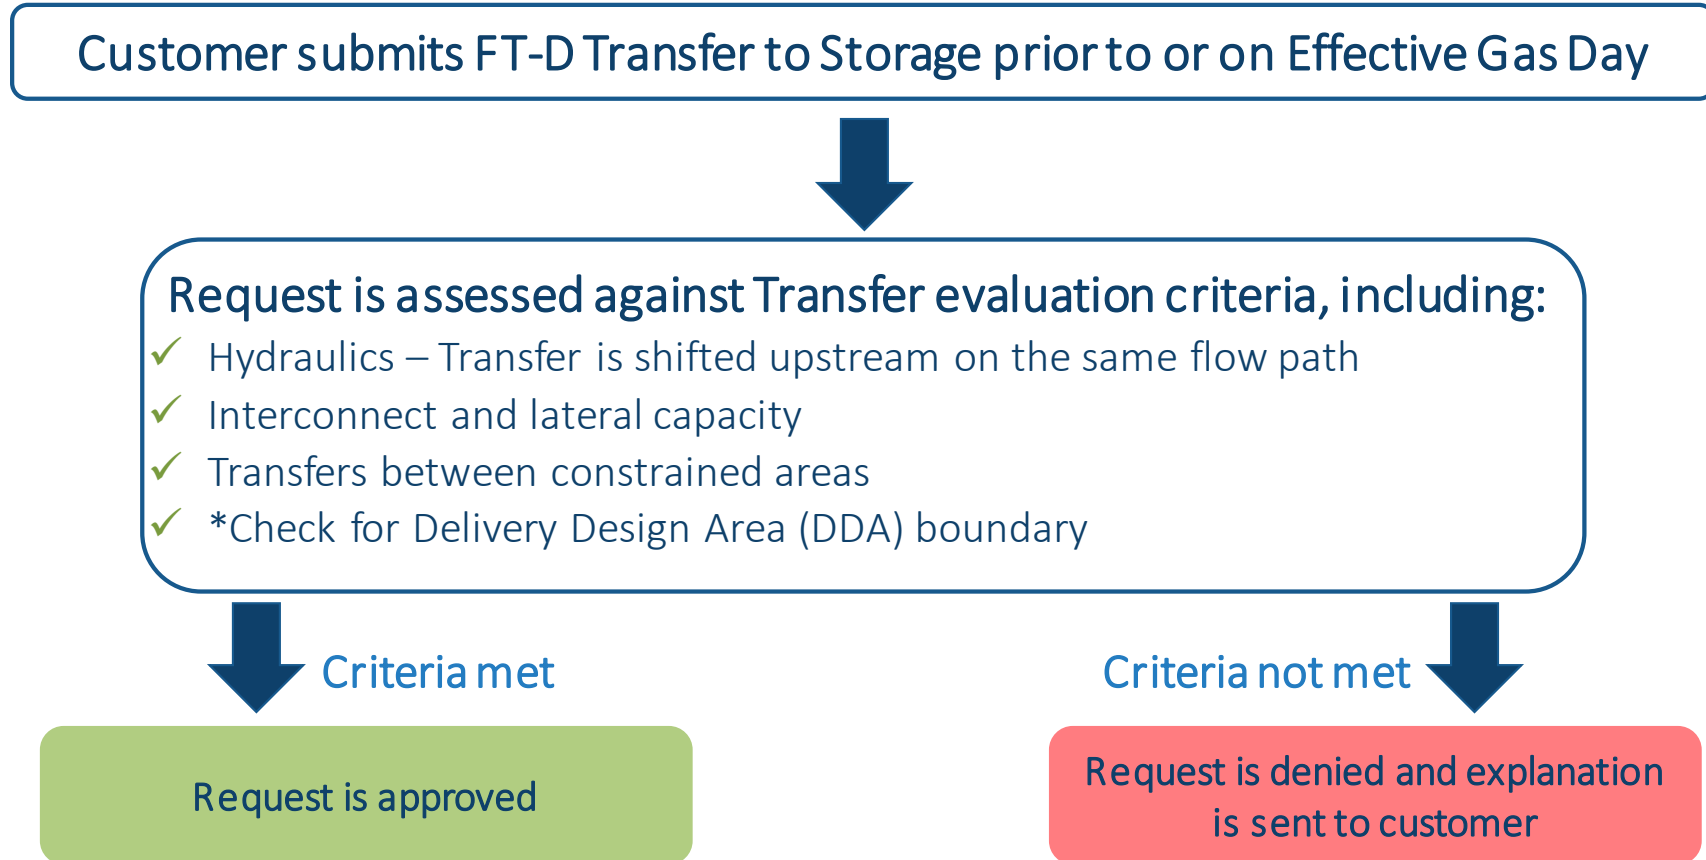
Customer submits FT-D Transfer to Storage prior to or on Effective Gas Day

Request is assessed against Transfer evaluation criteria, including:
✓ Hydraulics – Transfer is shifted upstream on the same flow path
✓ Interconnect and lateral capacity
✓ Transfers between constrained areas
✓ *Check for Delivery Design Area (DDA) boundary

Criteria met

Criteria not met

Request is approved

Request is denied and explanation is sent to customer